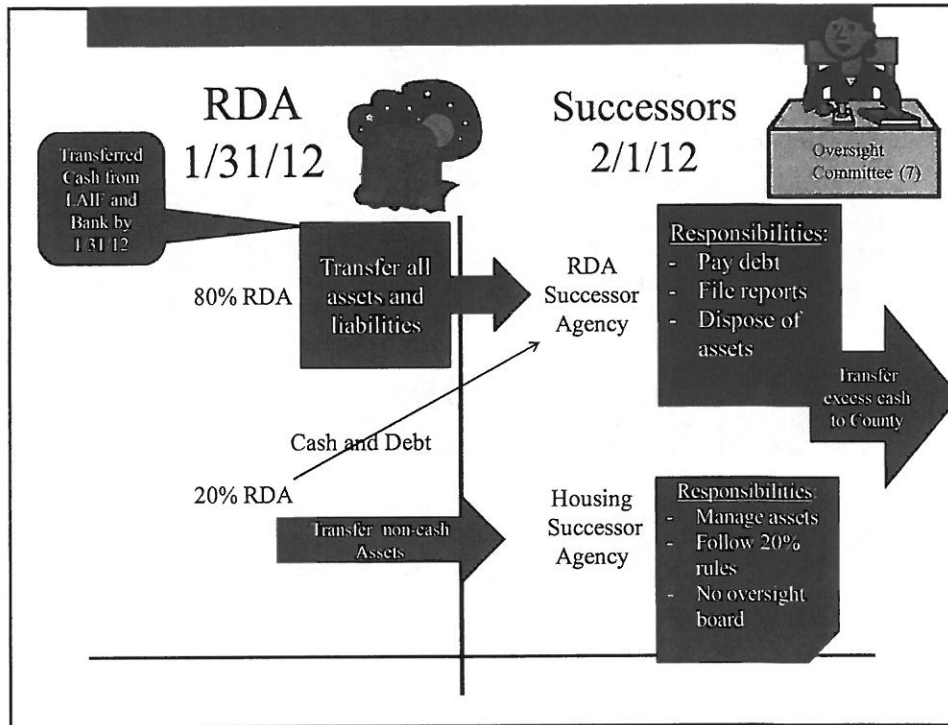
RDA
1/31/12

Successors
2/1/12

Oversight Committee (7)

Transferred Cash from LAIF and Bank by 1/31/12

80% RDA

Transfer all assets and liabilities

RDA Successor Agency

Responsibilities:
- Pay debt
- File reports
- Dispose of assets

Transfer excess cash to County

Cash and Debt

20% RDA

Transfer non-cash Assets

Housing Successor Agency

Responsibilities:
- Manage assets
- Follow 20% rules
- No oversight board